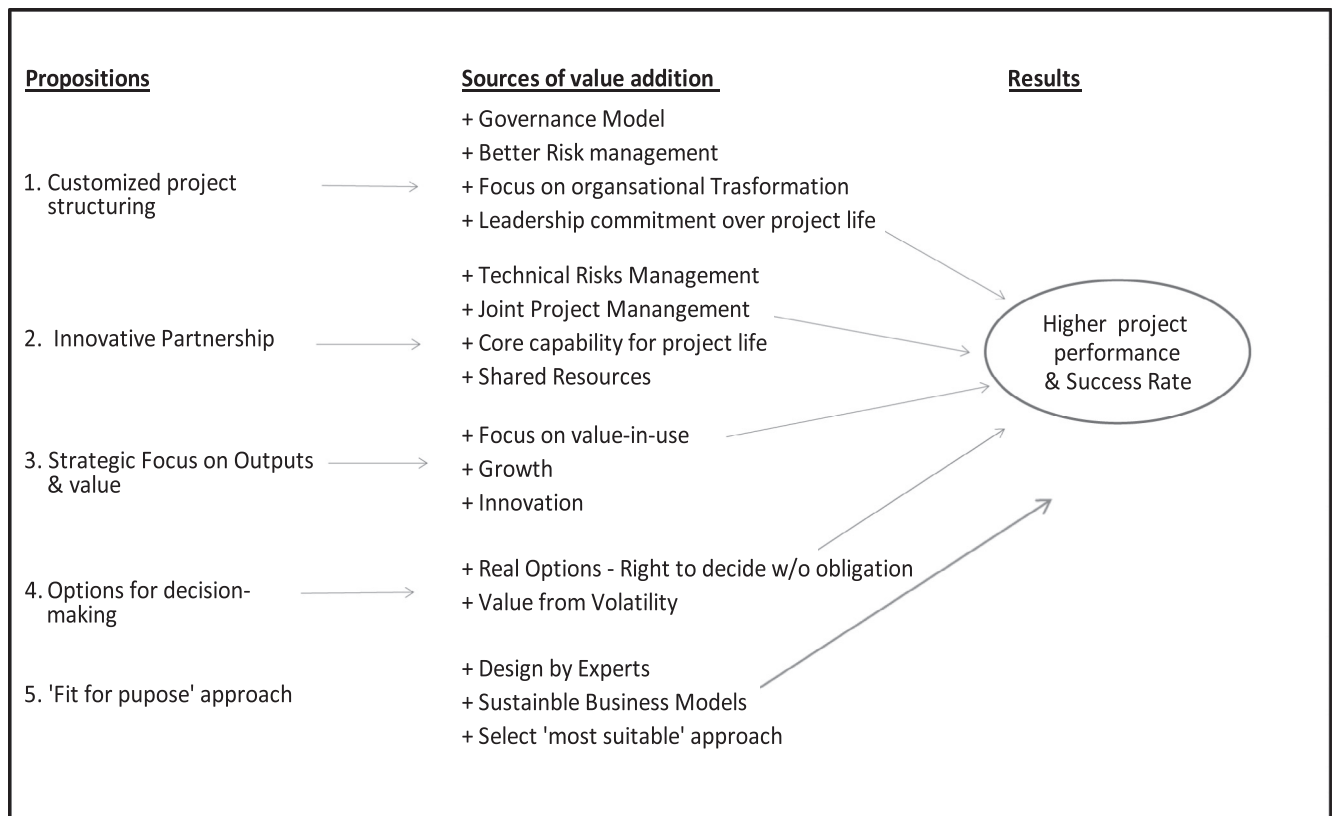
Propositions

Sources of value addition

Results

1. Customized project structuring

+ Governance Model
+ Better Risk management
+ Focus on organsational Trasformation
+ Leadership commitment over project life

2. Innovative Partnership

+ Technical Risks Management
+ Joint Project Manangement
+ Core capability for project life
+ Shared Resources

3. Strategic Focus on Outputs & value

+ Focus on value-in-use
+ Growth
+ Innovation

4. Options for decision-making

+ Real Options - Right to decide w/o obligation
+ Value from Volatility

5. 'Fit for pupose' approach

+ Design by Experts
+ Sustainble Business Models
+ Select 'most suitable' approach

Higher project performance & Success Rate